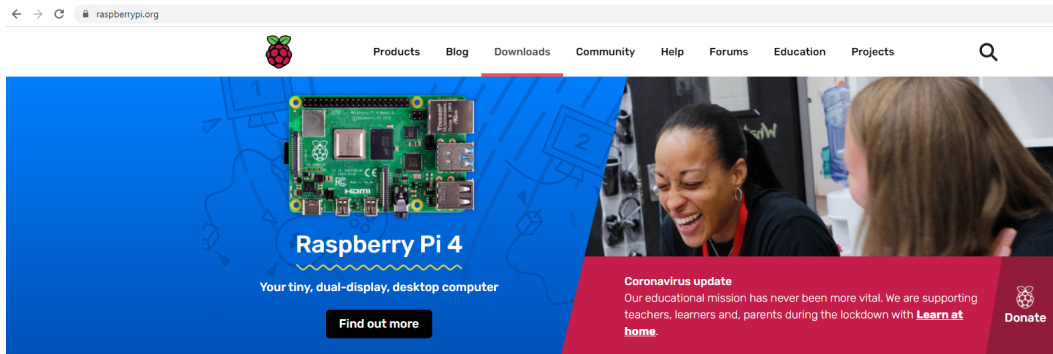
raspberrypi.org

Products Blog Downloads Community Help Forums Education Projects

Raspberry Pi 4

Your tiny, dual-display, desktop computer

Find out more

Coronavirus update

Our educational mission has never been more vital. We are supporting teachers, learners and, parents during the lockdown with Learn at home.

Donate